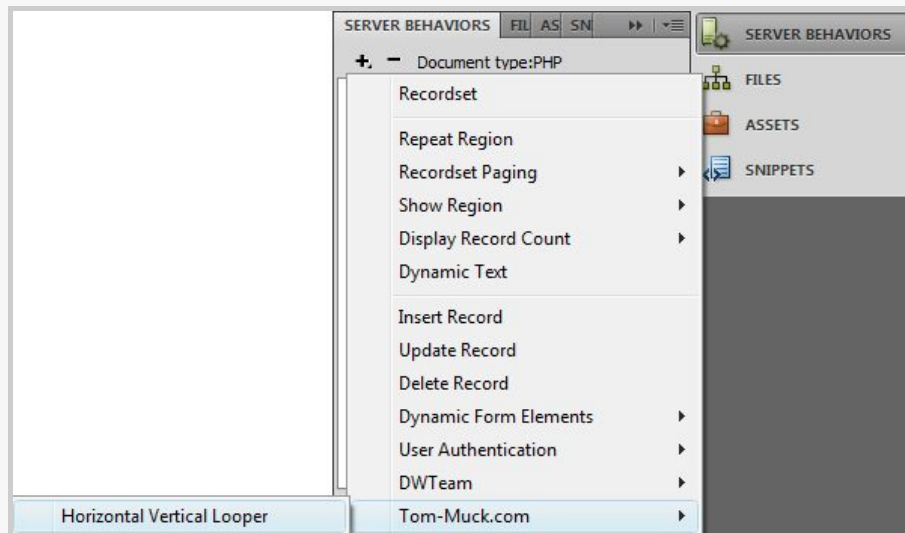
SERVER BEHAVIORS FIL AS SN

+ − Document type:PHP

Recordset

Repeat Region
Recordset Paging
Show Region
Display Record Count
Dynamic Text

Insert Record
Update Record
Delete Record
Dynamic Form Elements
User Authentication
DWTeam
Tom-Muck.com

Horizontal Vertical Looper

SERVER BEHAVIORS
FILES
ASSETS
SNIPPETS